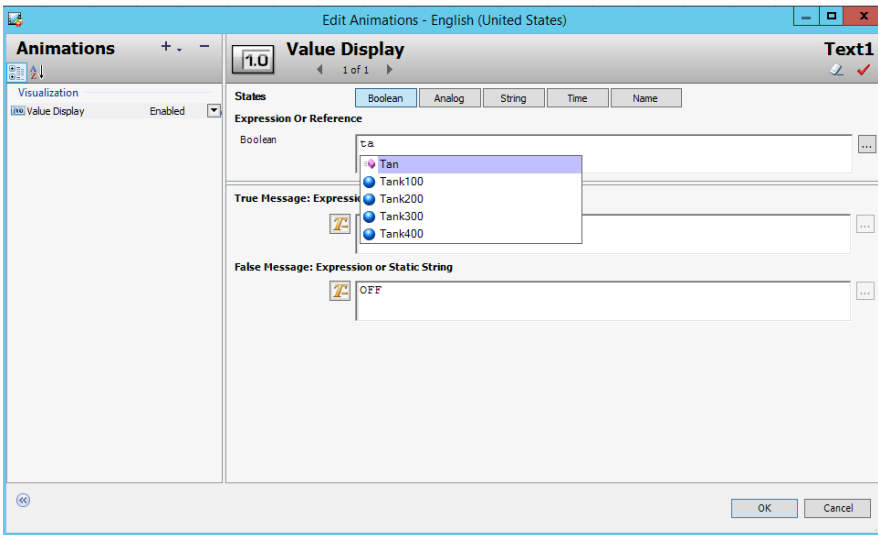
Edit Animations - English (United States)

Animations + -

Visualization

Value Display Enabled

1.0 Value Display

1 of 1

Text1

States

Boolean Analog String Time Name

Expression Or Reference

Boolean

ta

...

Tan

Tank100

Tank200

Tank300

Tank400

True Message: Expressi

...

False Message: Expression or Static String

OFF

...

OK Cancel